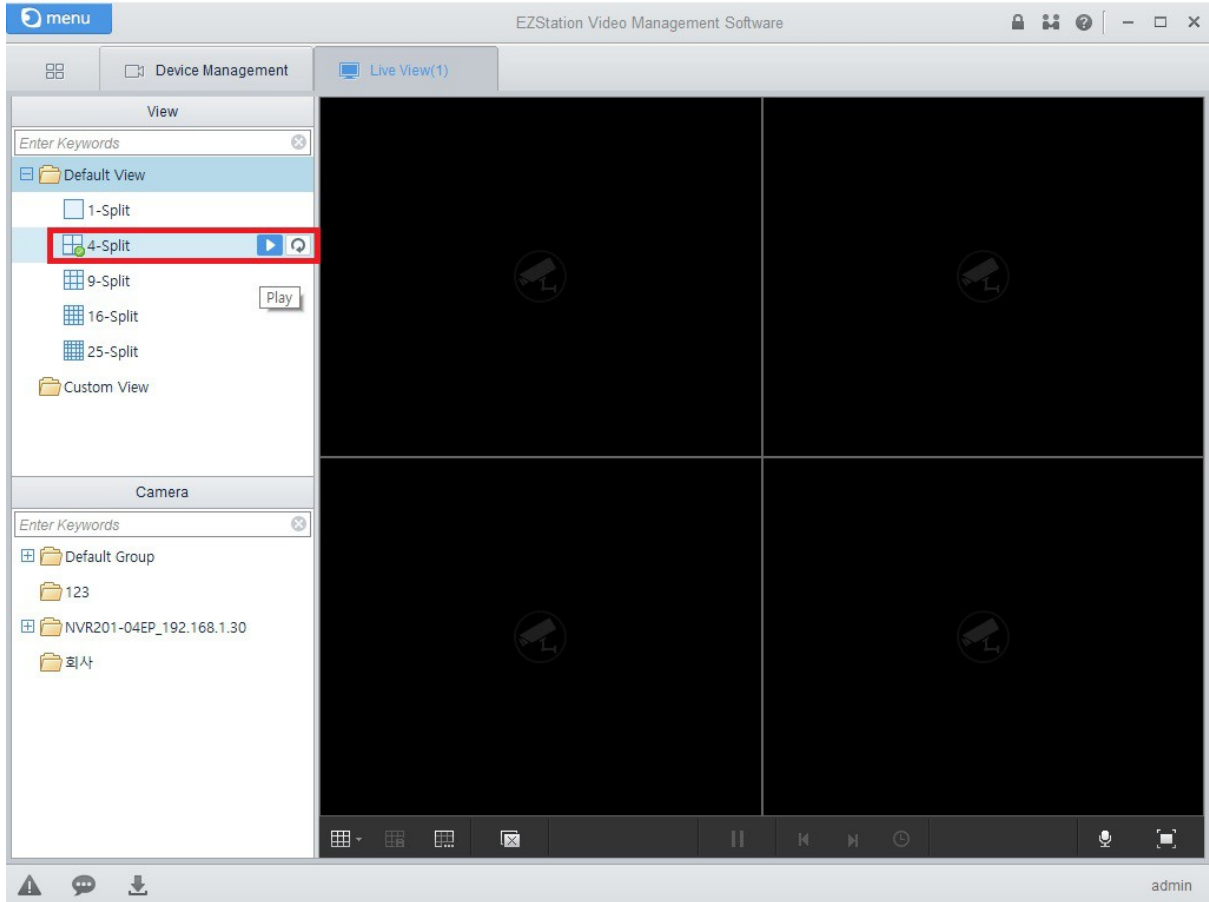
menu

EZStation Video Management Software

Device Management

Live View(1)

View

Enter Keywords

Default View

1-Split

4-Split

9-Split

Play

16-Split

25-Split

Custom View

Camera

Enter Keywords

Default Group

123

NVR201-04EP_192.168.1.30

회사

admin